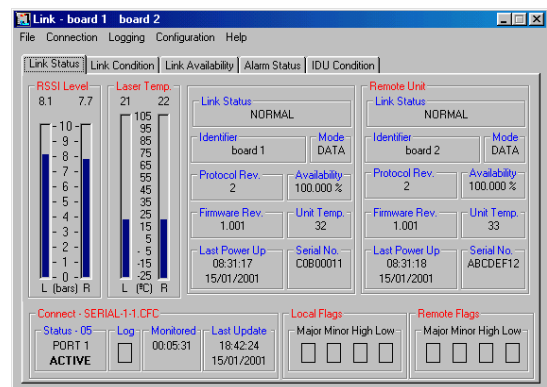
Link - board 1 board 2

File Connection Logging Configuration Help

Link Status | Link Condition | Link Availability | Alarm Status | IDU Condition

RSSI Level
8.1 7.7
10
9
8
7
6
5
4
3
2
1
0
L (bars) R

Laser Temp.
21 22
105
95
85
75
65
55
45
35
25
15
5
-5
-15
-25
L (ºC) R

Link Status
NORMAL

Identifier
board 1

Mode
DATA

Protocol Rev.
2

Availability
100.000 %

Firmware Rev.
1.001

Unit Temp.
32

Last Power Up
08:31:17
15/01/2001

Serial No.
C0B00011

Remote Unit

Link Status
NORMAL

Identifier
board 2

Mode
DATA

Protocol Rev.
2

Availability
100.000 %

Firmware Rev.
1.001

Unit Temp.
33

Last Power Up
08:31:18
15/01/2001

Serial No.
ABCDEF12

Connect - SERIAL-1-1.CFC

Status - 05
PORT 1
ACTIVE

Log

Monitored
00:05:31

Last Update
18:42:24
15/01/2001

Local Flags
Major Minor High Low

Remote Flags
Major Minor High Low